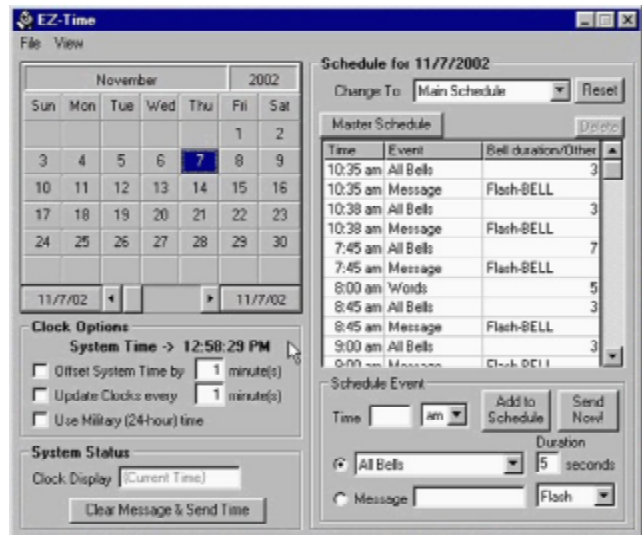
EZ-Time

File View

| November | | | | | 2002 | |
|---|---|---|---|---|---|---|
| Sun | Mon | Tue | Wed | Thu | Fri | Sat |
| | | | | | 1 | 2 |
| 3 | 4 | 5 | 6 | 7 | 8 | 9 |
| 10 | 11 | 12 | 13 | 14 | 15 | 16 |
| 17 | 18 | 19 | 20 | 21 | 22 | 23 |
| 24 | 25 | 26 | 27 | 28 | 29 | 30 |

11/7/02 11/7/02

Clock Options

System Time -> 12:58:29 PM

Offset System Time by 1 minute(s)

Update Clocks every 1 minute(s)

Use Military (24-hour) time

System Status

Clock Display (Current Time)

Clear Message & Send Time

Schedule for 11/7/2002

Change To Main Schedule Reset

Master Schedule Delete

| Time | Event | Bell duration/Other |
|---|---|---|
| 10:35 am | All Bells | 3 |
| 10:35 am | Message | Flash-BELL |
| 10:38 am | All Bells | 3 |
| 10:38 am | Message | Flash-BELL |
| 7:45 am | All Bells | 7 |
| 7:45 am | Message | Flash-BELL |
| 8:00 am | Words | 5 |
| 8:45 am | All Bells | 3 |
| 8:45 am | Message | Flash-BELL |
| 9:00 am | All Bells | 3 |
| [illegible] | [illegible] | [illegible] |

Schedule Event

Time am Add to Schedule Send Now!

Duration

All Bells 5 seconds

Message Flash